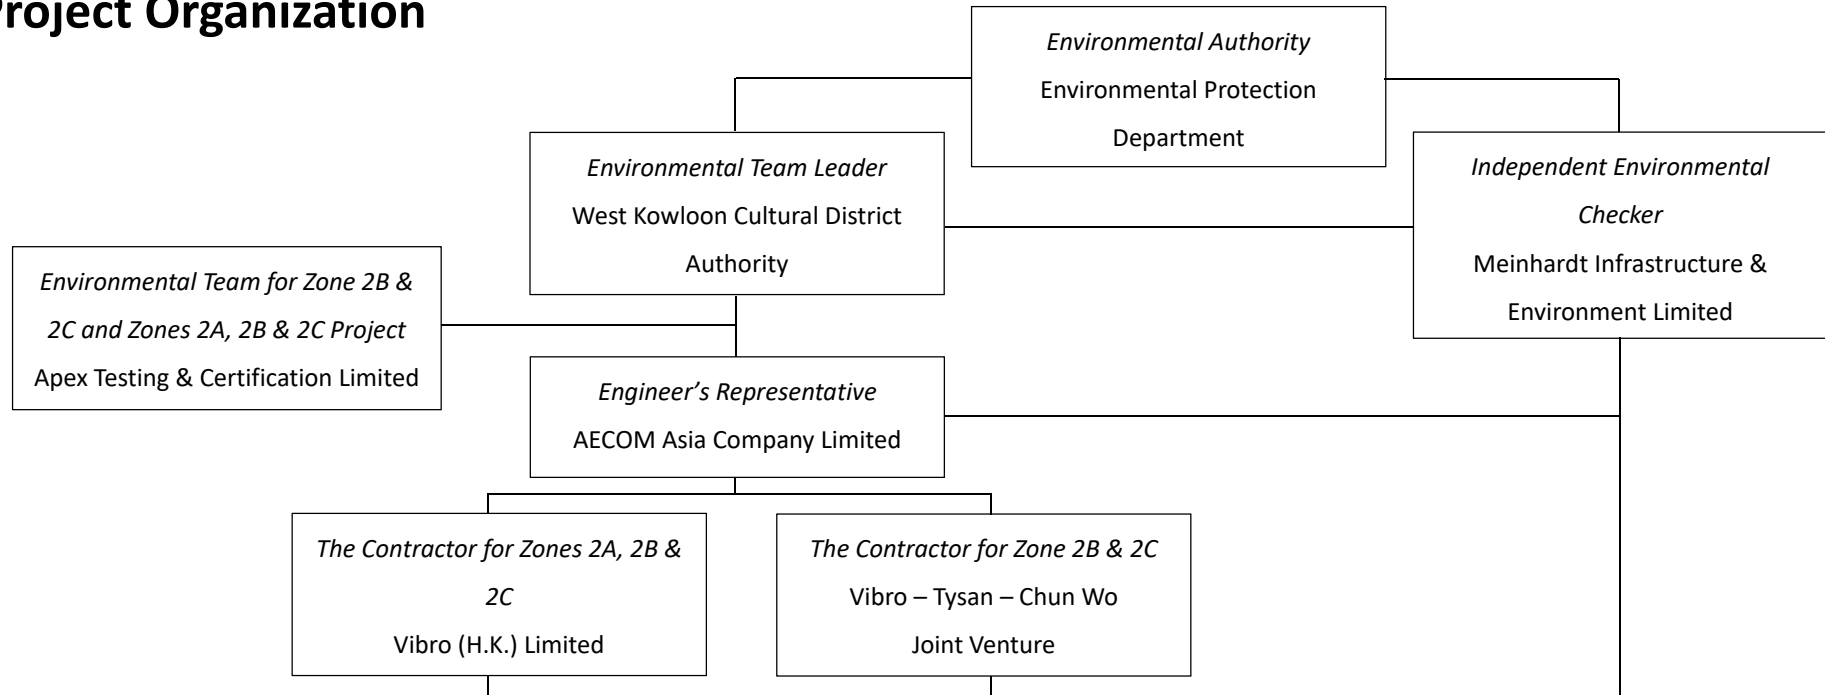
roject Organization

Environmental Authority
Environmental Protection Department

Environmental Team Leader
West Kowloon Cultural District Authority

Independent Environmental Checker
Meinhardt Infrastructure & Environment Limited

Environmental Team for Zone 2B & 2C and Zones 2A, 2B & 2C Project
Apex Testing & Certification Limited

Engineer's Representative
AECOM Asia Company Limited

The Contractor for Zones 2A, 2B & 2C
Vibro (H.K.) Limited

The Contractor for Zone 2B & 2C
Vibro – Tysan – Chun Wo Joint Venture